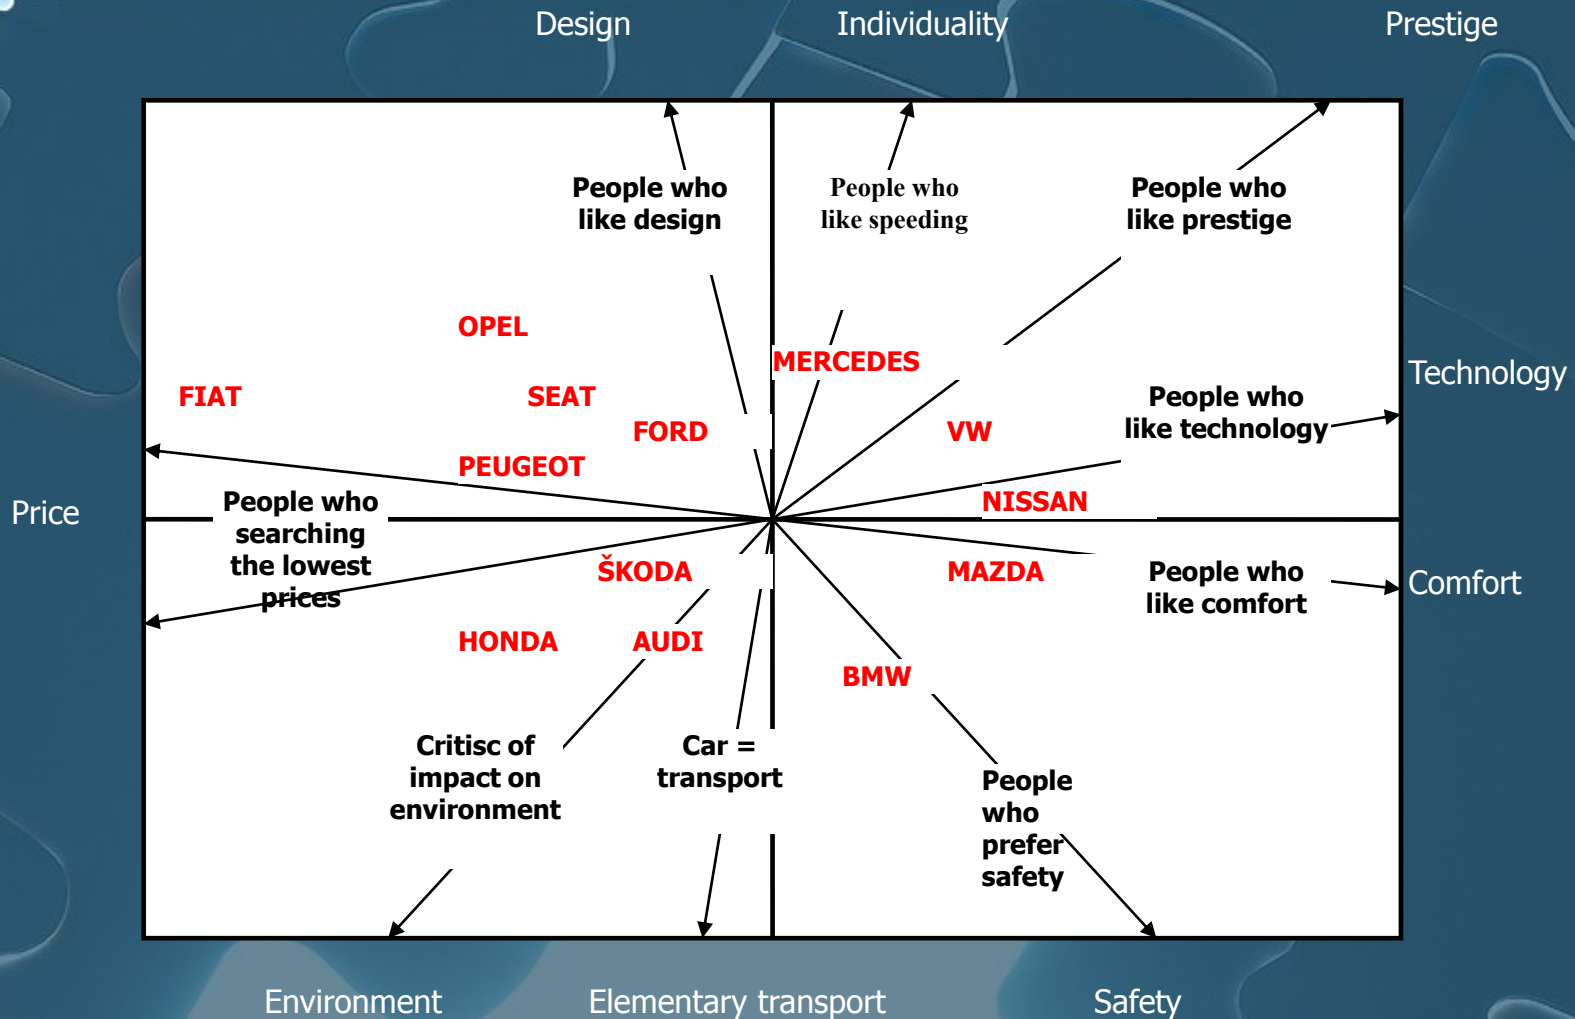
Design

Individuality

Prestige

People who like design

People who like speeding

People who like prestige

OPEL

MERCEDES

FIAT

SEAT

FORD

VW

Technology

People who like technology

PEUGEOT

NISSAN

Price

People who searching the lowest prices

ŠKODA

MAZDA

People who like comfort

Comfort

HONDA

AUDI

BMW

Critisc of impact on environment

Car = transport

People who prefer safety

Environment

Elementary transport

Safety